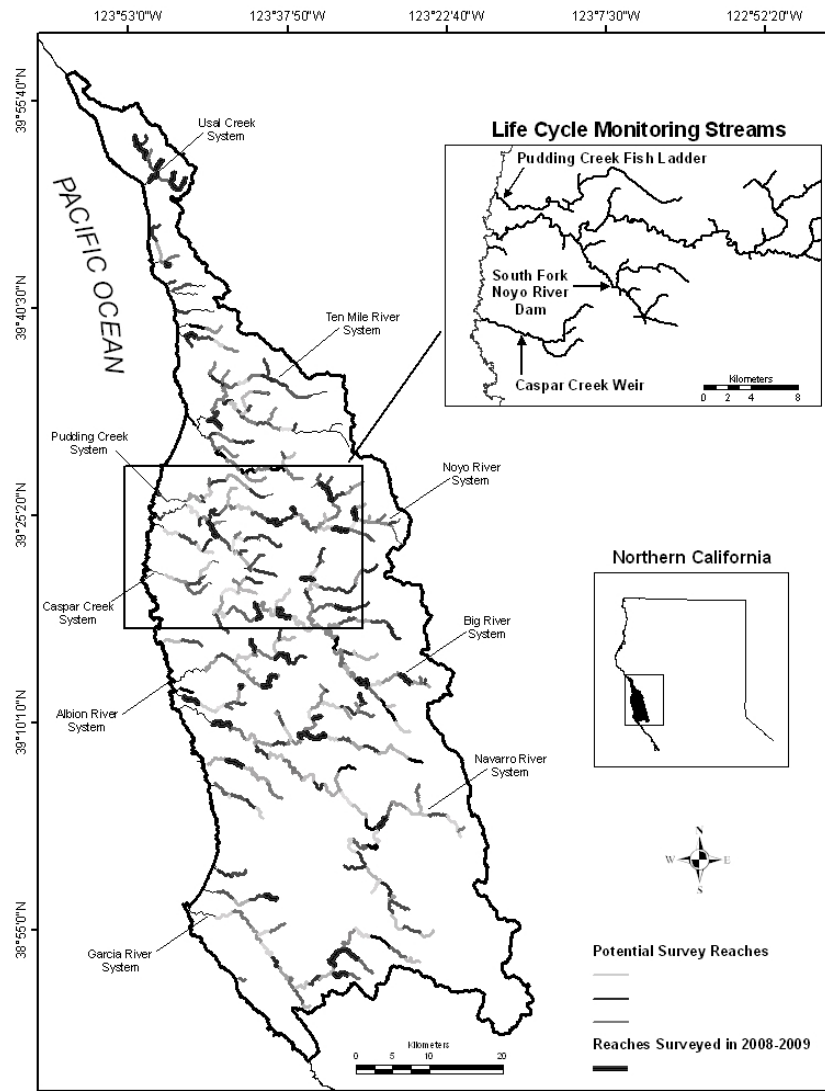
123°53'0"W 123°37'50"W 123°22'40"W 123°7'30"W 122°52'20"W

39°55'40"N

39°40'30"N

39°25'20"N

39°10'10"N

38°55'0"N

PACIFIC OCEAN

Usal Creek System

Ten Mile River System

Pudding Creek System

Noyo River System

Caspar Creek System

Big River System

Albion River System

Navarro River System

Garcia River System

Life Cycle Monitoring Streams

Pudding Creek Fish Ladder

South Fork Noyo River Dam

Caspar Creek Weir

Kilometers
0 2 4 8

Northern California

N
W E
S

Potential Survey Reaches

Reaches Surveyed in 2008-2009

Kilometers
0 5 10 20